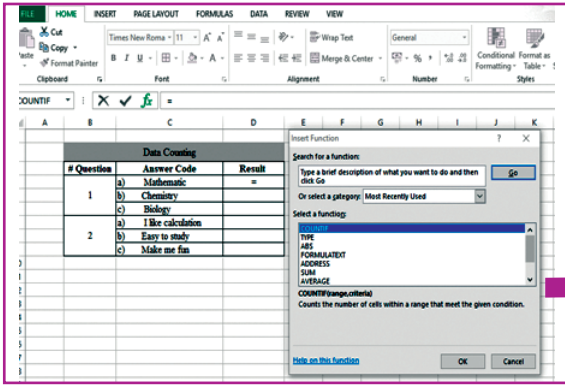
FILE HOME INSERT PAGE LAYOUT FORMULAS DATA REVIEW VIEW

Cut
Copy
Paste
Format Painter
Clipboard

Times New Roma 11 A A
B I U
Font

Wrap Text
Merge & Center
Alignment

General
$ % ,
Number

Conditional Formatting
Format as Table
Styles

COUNTIF =

| A | B | C | D | E | F | G | H | I | J | K |
|---|---|---|---|---|---|---|---|---|---|---|

Data Counting

| # Question | Answer Code | | Result |
|---|---|---|---|
| 1 | a) | Mathematic | = |
| | b) | Chemistry | |
| | c) | Biology | |
| 2 | a) | I like calculation | |
| | b) | Easy to study | |
| | c) | Make me fun | |

Insert Function ? X

Search for a function:
Type a brief description of what you want to do and then click Go
Go

Or select a category: Most Recently Used

Select a function:
COUNTIF
TYPE
ABS
FORMULATEXT
ADDRESS
SUM
AVERAGE

COUNTIF(range,criteria)
Counts the number of cells within a range that meet the given condition.

Help on this function
OK Cancel